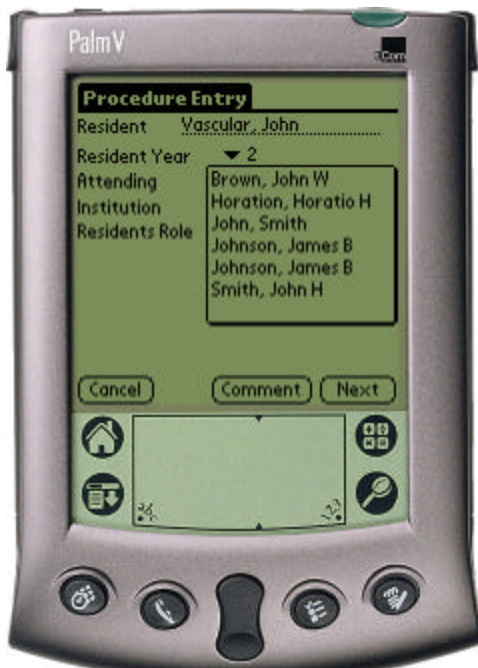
PalmV

3Com

Procedure Entry

Resident Vascular, John

Resident Year ▼ 2

Attending

Institution

Residents Role

Brown, John W

Horation, Horatio H

John, Smith

Johnson, James B

Johnson, James B

Smith, John H

Cancel

Comment

Next